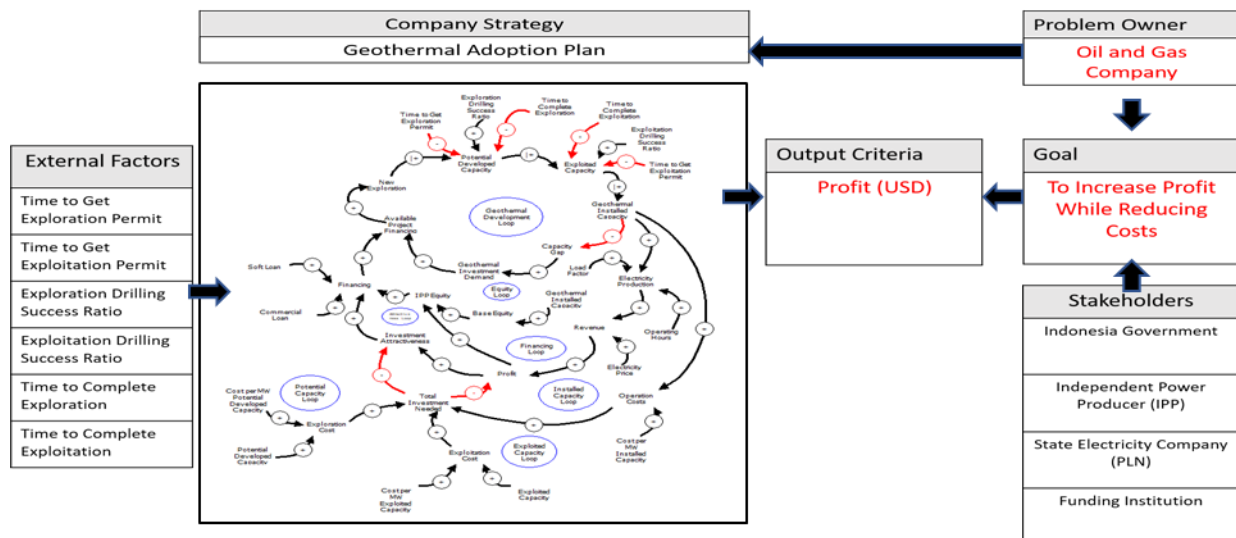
Company Strategy

Geothermal Adoption Plan

Problem Owner

Oil and Gas Company

External Factors

Time to Get Exploration Permit

Time to Get Exploitation Permit

Exploration Drilling Success Ratio

Exploitation Drilling Success Ratio

Time to Complete Exploration

Time to Complete Exploitation

Time to Get Exploration Permit

Exploration Drilling Success Ratio

Time to Complete Exploration

Time to Complete Exploitation

Exploitation Drilling Success Ratio

Time to Get Exploitation Permit

Potential Developed Capacity

Exploited Capacity

New Exploration

Geothermal Installed Capacity

Geothermal Development Loop

Available Project Financing

Capacity Gap

Load Factor

Geothermal Investment Demand

Electricity Production

Soft Loan

Financing

Equity Loop

IPP Equity

Geothermal Installed Capacity

Base Equity

Commercial Loan

Revenue

Operating Hours

Investment Attractiveness

Financing Loop

Electricity Price

Profit

Potential Capacity Loop

Installed Capacity Loop

Cost per MW Potential Developed Capacity

Total Investment Needed

Operation Costs

Exploration Cost

Potential Developed Capacity

Exploited Capacity Loop

Cost per MW Installed Capacity

Exploitation Cost

Cost per MW Exploited Capacity

Exploited Capacity

Output Criteria

Profit (USD)

Goal

To Increase Profit While Reducing Costs

Stakeholders

Indonesia Government

Independent Power Producer (IPP)

State Electricity Company (PLN)

Funding Institution